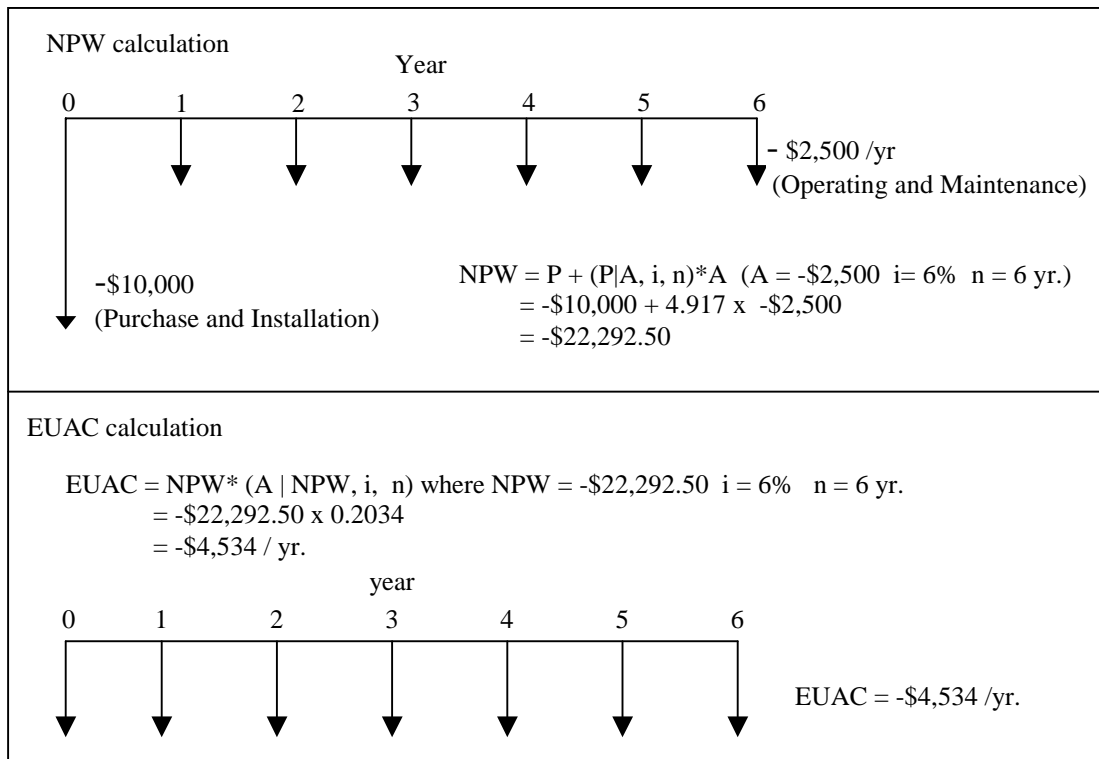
NPW calculation

Year

0 1 2 3 4 5 6

- \$2,500 /yr
(Operating and Maintenance)

-\$10,000
(Purchase and Installation)

NPW = P + (P|A, i, n)*A (A = -\$2,500 i= 6% n = 6 yr.)
= -\$10,000 + 4.917 x -\$2,500
= -\$22,292.50

EUAC calculation

EUAC = NPW* (A | NPW, i, n) where NPW = -\$22,292.50 i = 6% n = 6 yr.
= -\$22,292.50 x 0.2034
= -\$4,534 / yr.

year

0 1 2 3 4 5 6

EUAC = -\$4,534 /yr.